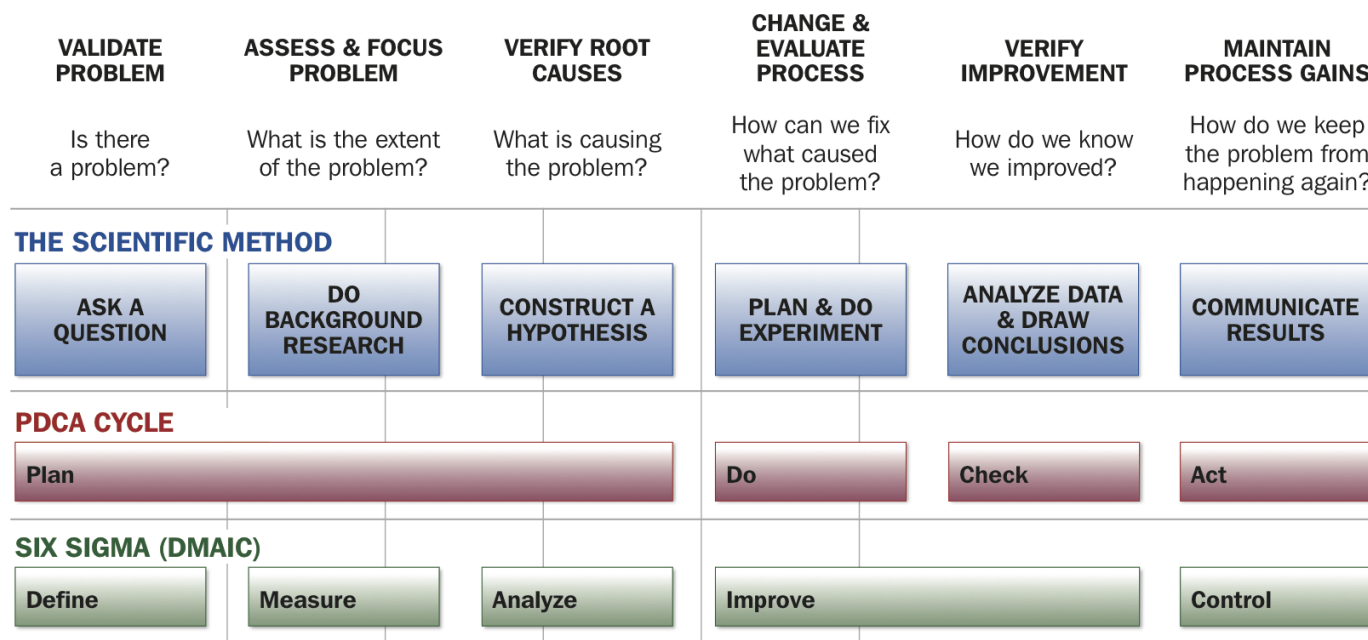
VALIDATE PROBLEM

Is there a problem?

ASSESS & FOCUS PROBLEM

What is the extent of the problem?

VERIFY ROOT CAUSES

What is causing the problem?

CHANGE & EVALUATE PROCESS

How can we fix what caused the problem?

VERIFY IMPROVEMENT

How do we know we improved?

MAINTAIN PROCESS GAINS

How do we keep the problem from happening again?

THE SCIENTIFIC METHOD

ASK A QUESTION

DO BACKGROUND RESEARCH

CONSTRUCT A HYPOTHESIS

PLAN & DO EXPERIMENT

ANALYZE DATA & DRAW CONCLUSIONS

COMMUNICATE RESULTS

PDCA CYCLE

Plan

Do

Check

Act

SIX SIGMA (DMAIC)

Define

Measure

Analyze

Improve

Control